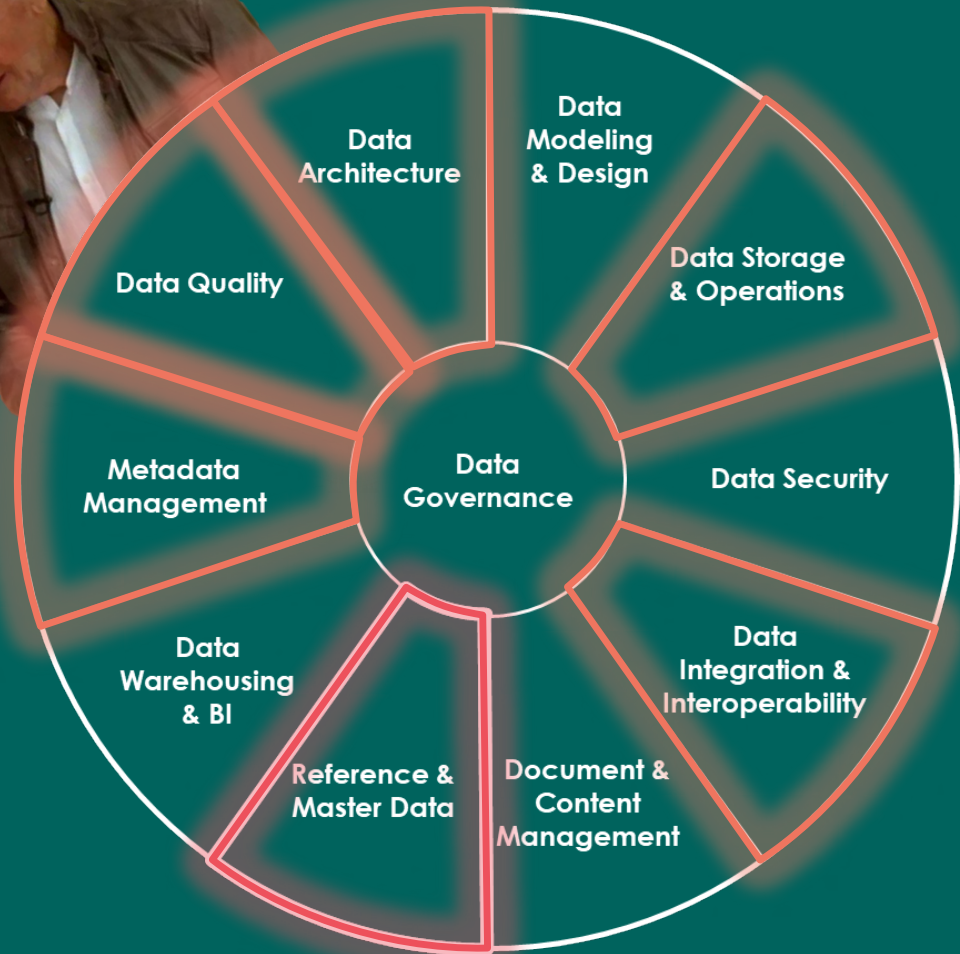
Data Architecture

Data Modeling & Design

Data Storage & Operations

Data Security

Data Integration & Interoperability

Document & Content Management

Reference & Master Data

Data Warehousing & BI

Metadata Management

Data Quality

Data Governance